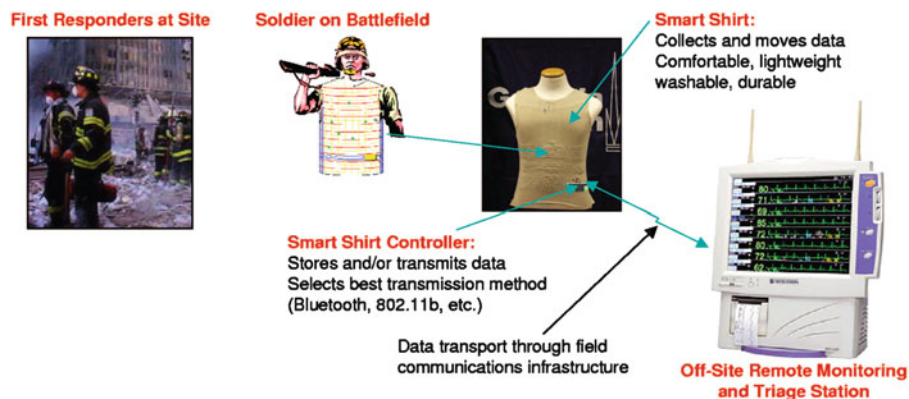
First Responders at Site

Soldier on Battlefield

Smart Shirt:
Collects and moves data
Comfortable, lightweight
washable, durable

Smart Shirt Controller:
Stores and/or transmits data
Selects best transmission method
(Bluetooth, 802.11b, etc.)

Data transport through field
communications infrastructure

Off-Site Remote Monitoring
and Triage Station